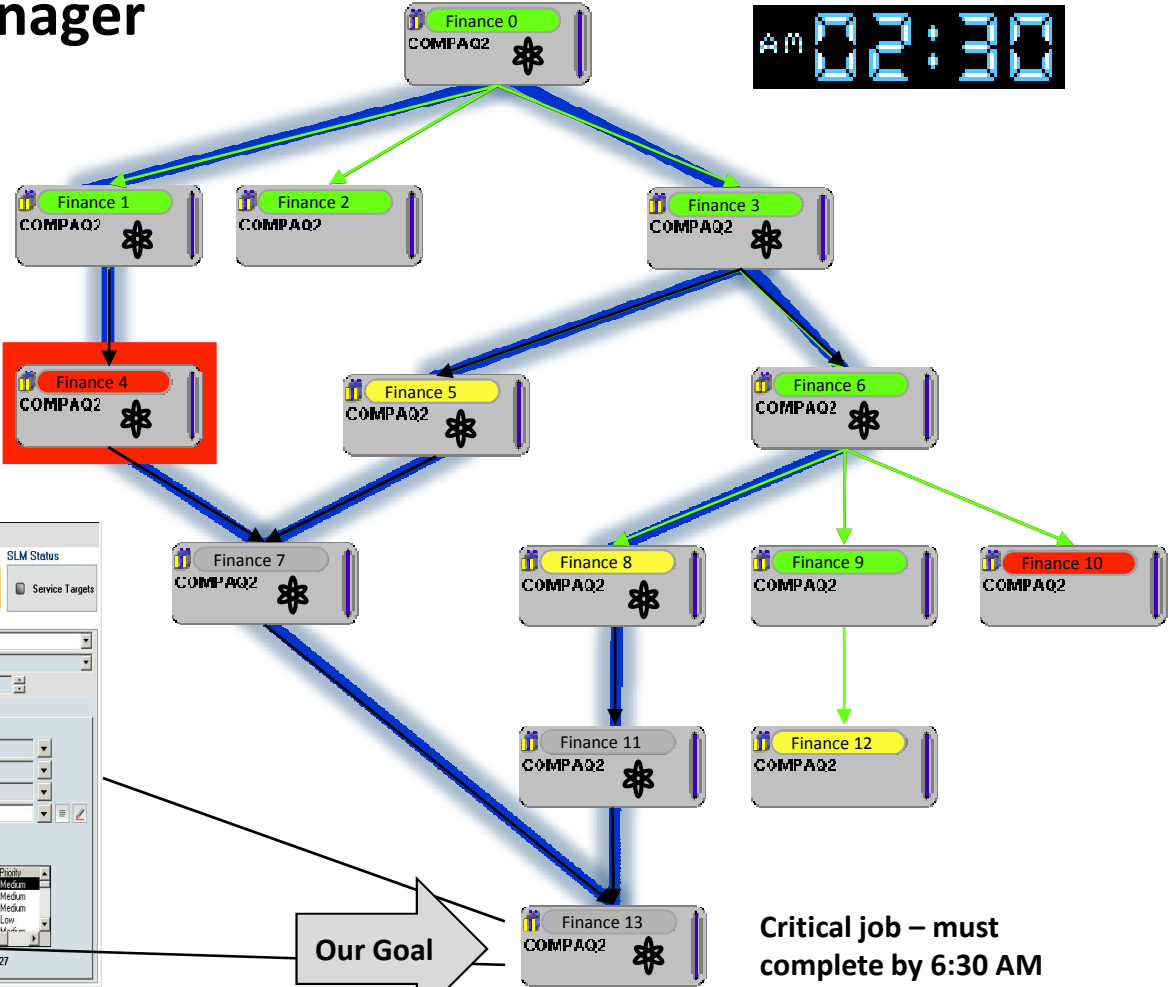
nager

AM 02:30

Finance 0
COMPAQ2

Finance 1
COMPAQ2

Finance 2
COMPAQ2

Finance 3
COMPAQ2

Finance 4
COMPAQ2

Finance 5
COMPAQ2

Finance 6
COMPAQ2

SLM Status
Service Targets

Finance 7
COMPAQ2

Finance 8
COMPAQ2

Finance 9
COMPAQ2

Finance 10
COMPAQ2

Finance 11
COMPAQ2

Finance 12
COMPAQ2

Priority
Medium
Medium
Medium
Low

27

Our Goal

Finance 13
COMPAQ2

Critical job – must complete by 6:30 AM